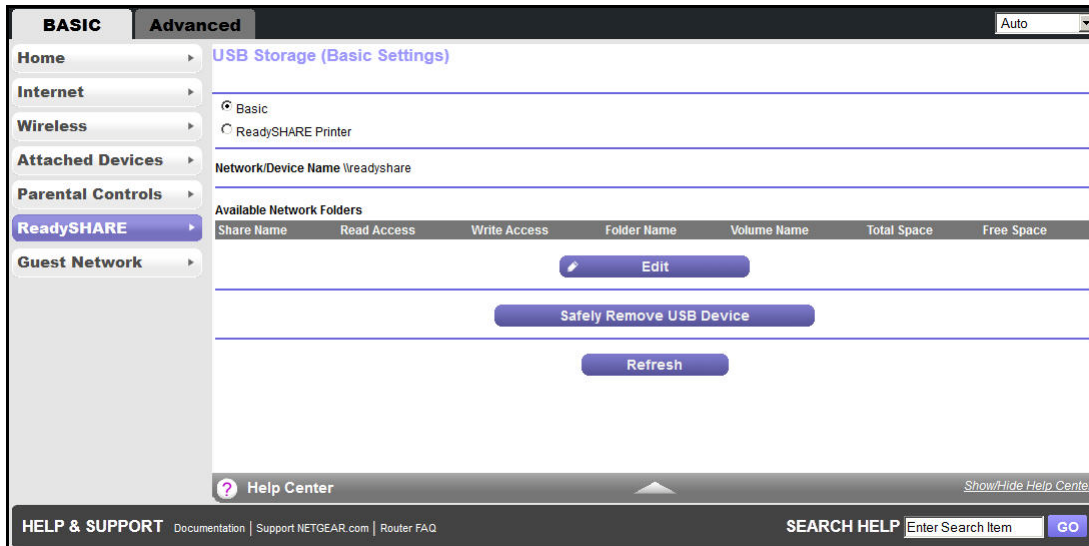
BASIC Advanced

Auto

Home
Internet
Wireless
Attached Devices
Parental Controls
ReadySHARE
Guest Network

USB Storage (Basic Settings)

Basic
ReadySHARE Printer

Network/Device Name \\readyshare

Available Network Folders

| Share Name | Read Access | Write Access | Folder Name | Volume Name | Total Space | Free Space |
|---|---|---|---|---|---|---|

Edit

Safely Remove USB Device

Refresh

Help Center

Show/Hide Help Cente

HELP & SUPPORT Documentation | Support NETGEAR.com | Router FAQ

SEARCH HELP Enter Search Item GO